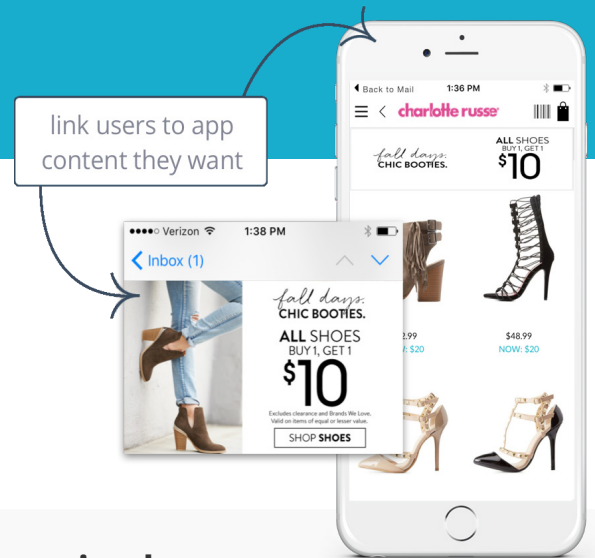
link users to app content they want

◀ Back to Mail 1:36 PM

charlotte russe

fall days. CHIC BOOTIES.

ALL SHOES BUY 1, GET 1 $10

2.99
W: $20

$48.99
NOW: $20

●●●●○ Verizon 1:38 PM

< Inbox (1)

fall days. CHIC BOOTIES.

ALL SHOES BUY 1, GET 1 $10

Excludes clearance and Brands We Love. Valid on items of equal or lesser value.

SHOP SHOES